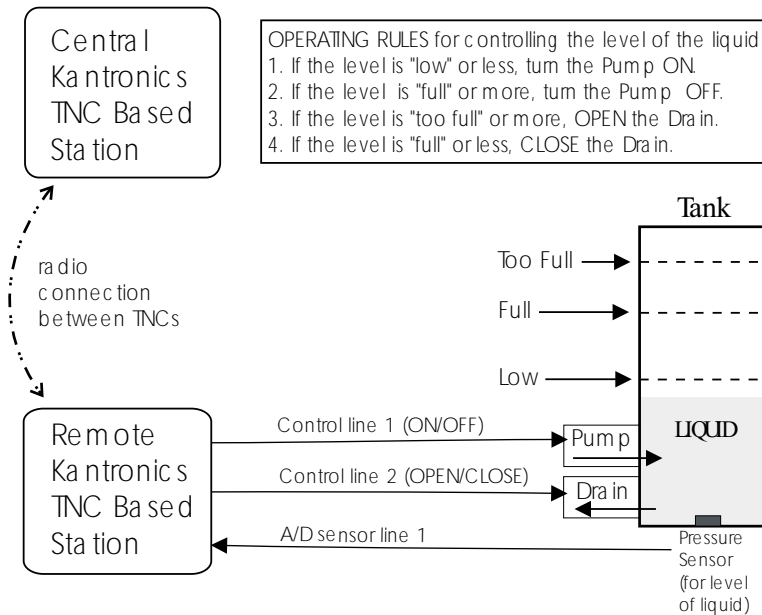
Central Kantronics TNC Based Station

OPERATING RULES for controlling the level of the liquid
1. If the level is "low" or less, turn the Pump ON.
2. If the level is "full" or more, turn the Pump OFF.
3. If the level is "too full" or more, OPEN the Drain.
4. If the level is "full" or less, CLOSE the Drain.

radio connection between TNCs

Tank

Too Full

Full

Low

LIQUID

Remote Kantronics TNC Based Station

Control line 1 (ON/OFF)

Pump

Control line 2 (OPEN/CLOSE)

Drain

A/D sensor line 1

Pressure Sensor (for level of liquid)